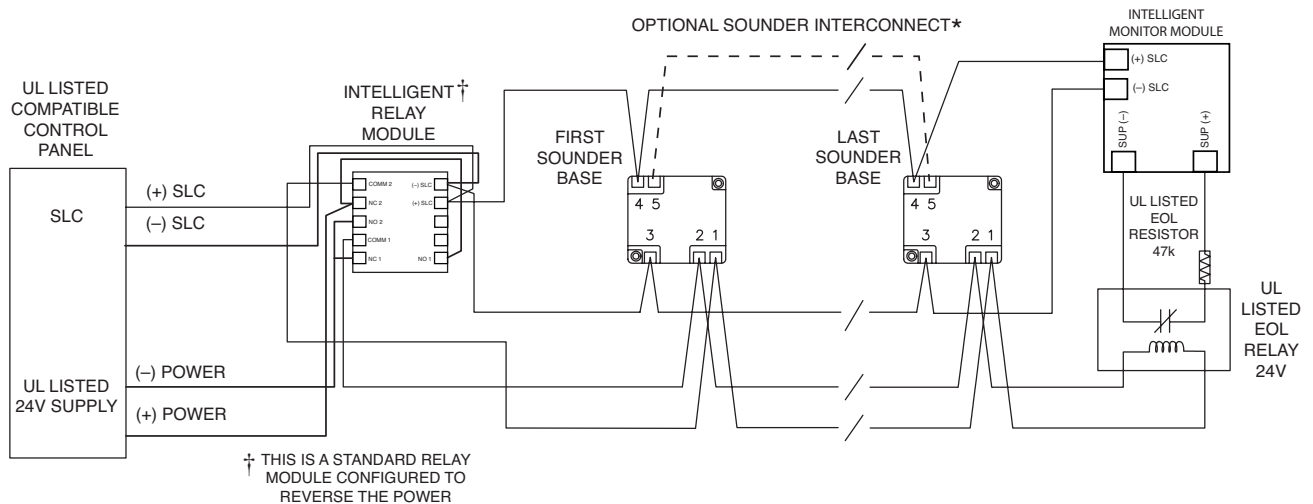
OPTIONAL SOUNDER INTERCONNECT*

INTELLIGENT MONITOR MODULE

(+) SLC

(–) SLC

SUP (–)

SUP (+)

UL LISTED COMPATIBLE CONTROL PANEL

SLC

(+) SLC

(–) SLC

INTELLIGENT† RELAY MODULE

COMM 2

NC 2

NO 2

COMM 1

NC 1

(–) SLC

(+) SLC

NO 1

FIRST SOUNDER BASE

4 5

3

2 1

LAST SOUNDER BASE

4 5

3

2 1

UL LISTED EOL RESISTOR 47k

UL LISTED EOL RELAY 24V

UL LISTED 24V SUPPLY

(–) POWER

(+) POWER

† THIS IS A STANDARD RELAY MODULE CONFIGURED TO REVERSE THE POWER